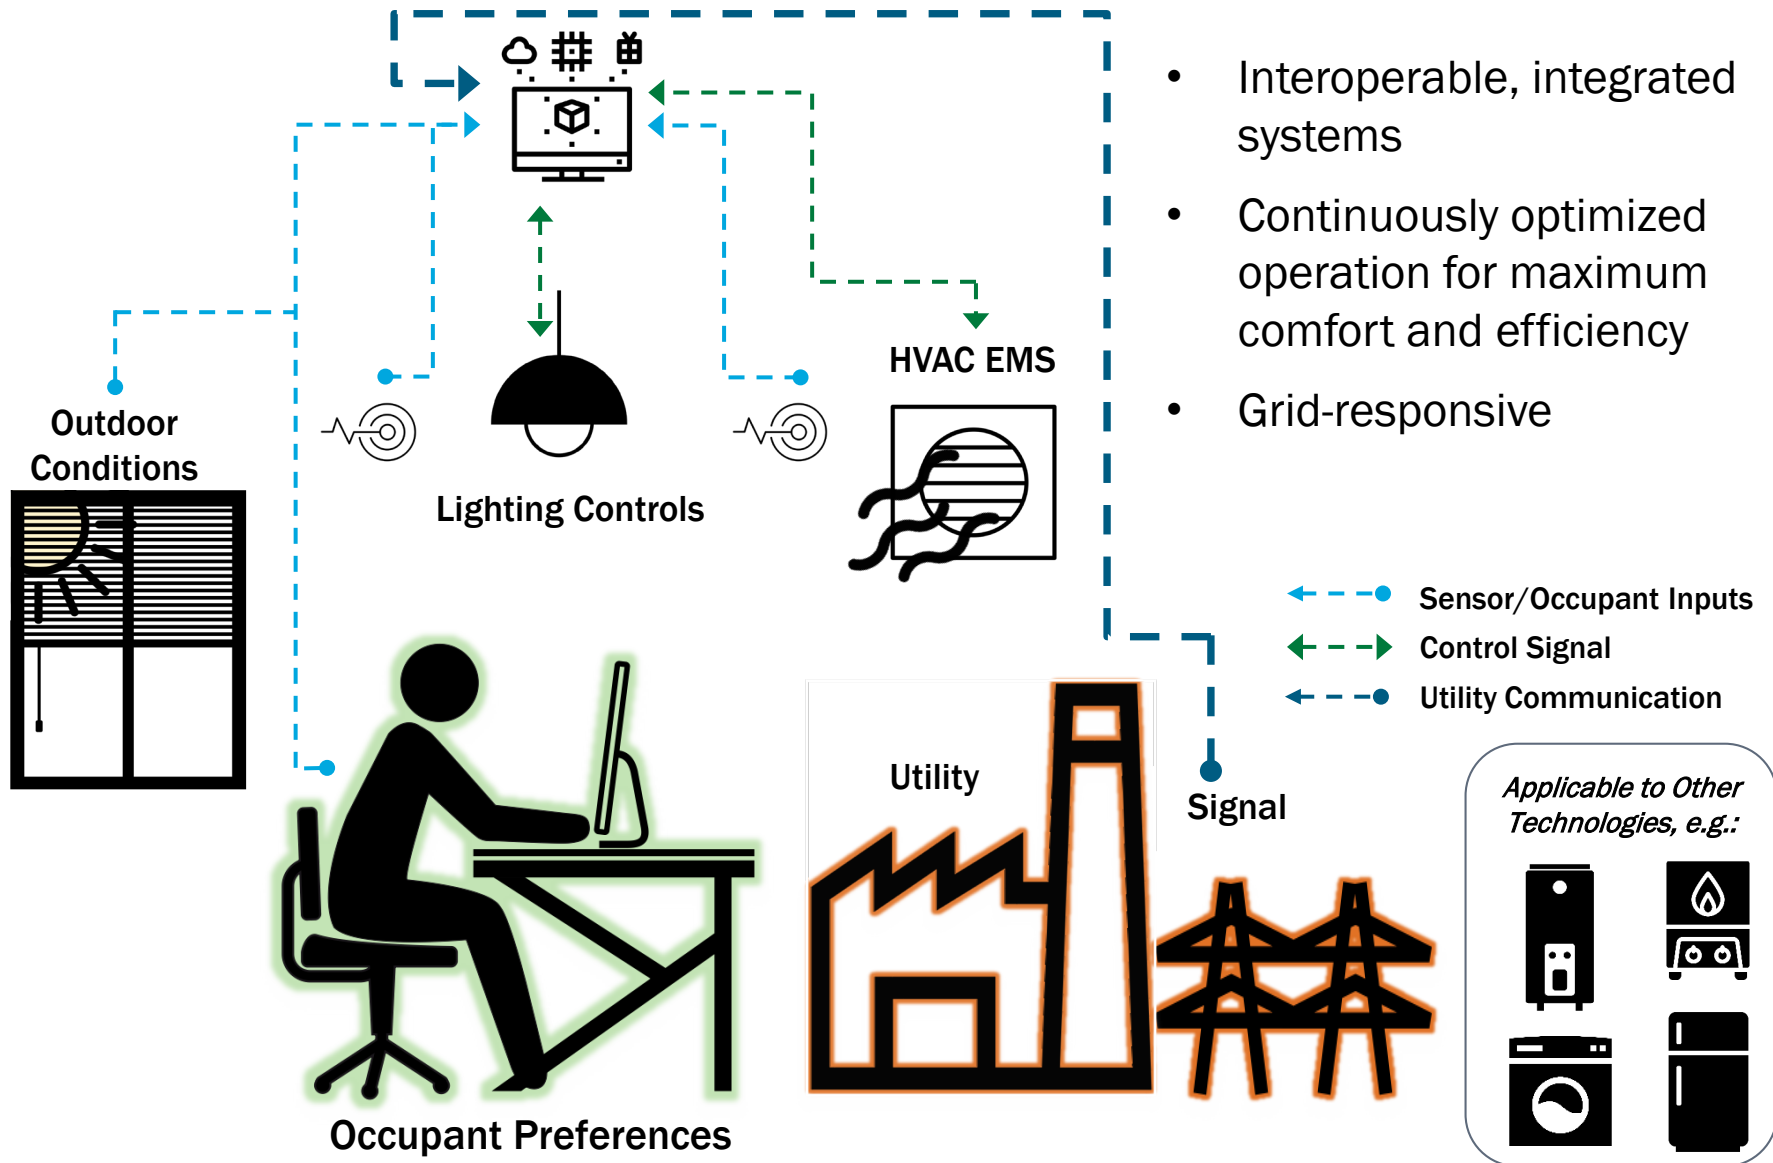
• Interoperable, integrated systems

• Continuously optimized operation for maximum comfort and efficiency

• Grid-responsive

Outdoor Conditions

Lighting Controls

HVAC EMS

Sensor/Occupant Inputs
Control Signal
Utility Communication

Utility

Signal

Applicable to Other Technologies, e.g.:

Occupant Preferences